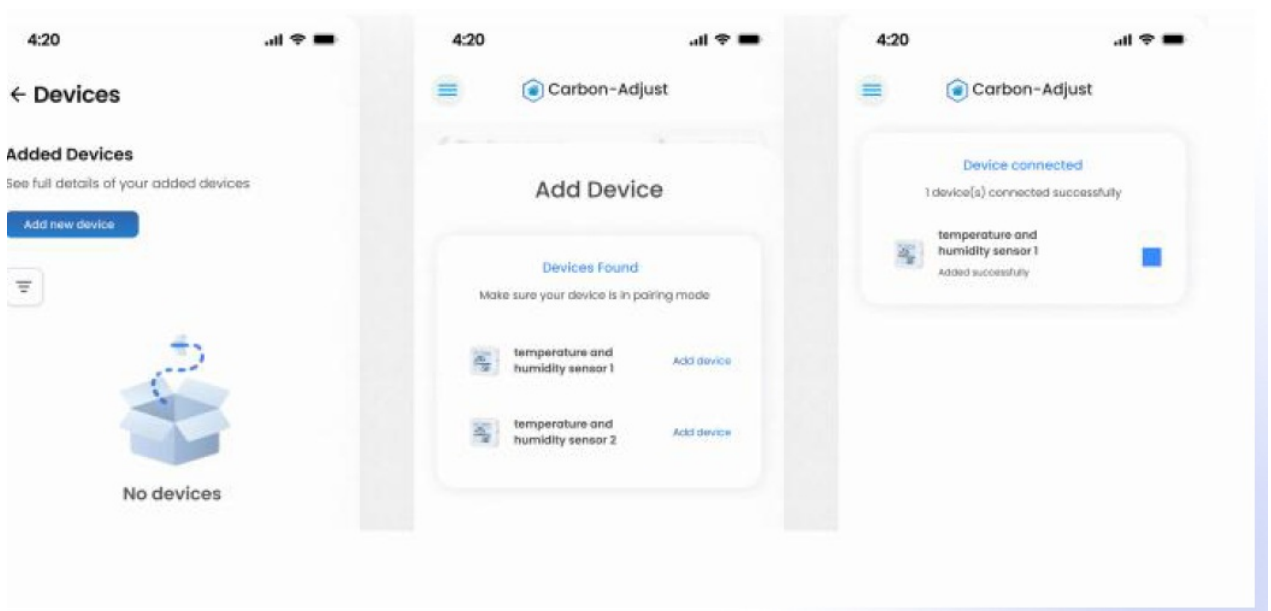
4:20

← Devices

Added Devices

See full details of your added devices

Add new device

No devices

4:20

Carbon-Adjust

Add Device

Devices Found

Make sure your device is in pairing mode

temperature and humidity sensor 1

Add device

temperature and humidity sensor 2

Add device

4:20

Carbon-Adjust

Device connected

1 device(s) connected successfully

temperature and humidity sensor 1

Added successfully